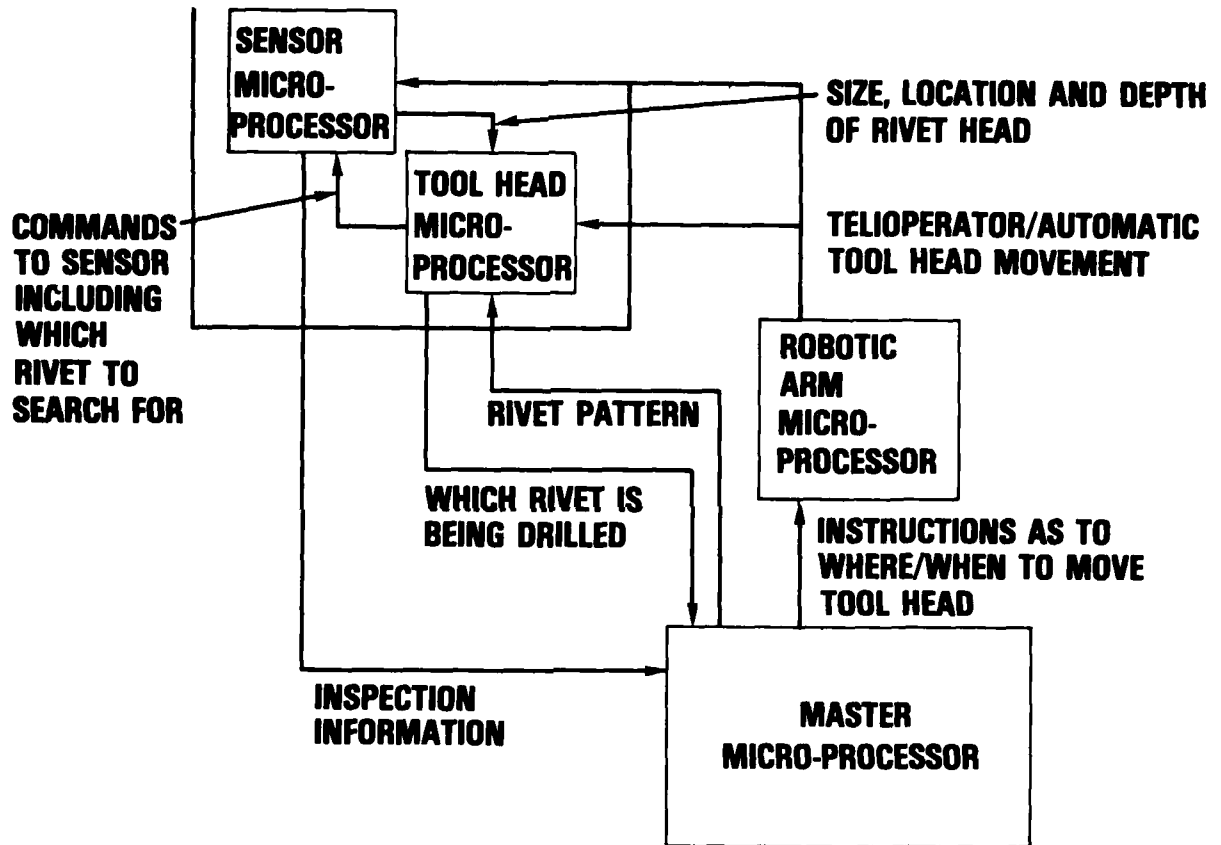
SENSOR MICRO-PROCESSOR

SIZE, LOCATION AND DEPTH OF RIVET HEAD

TOOL HEAD MICRO-PROCESSOR

COMMANDS TO SENSOR INCLUDING WHICH RIVET TO SEARCH FOR

TELIOPERATOR/AUTOMATIC TOOL HEAD MOVEMENT

ROBOTIC ARM MICRO-PROCESSOR

RIVET PATTERN

WHICH RIVET IS BEING DRILLED

INSTRUCTIONS AS TO WHERE/WHEN TO MOVE TOOL HEAD

INSPECTION INFORMATION

MASTER MICRO-PROCESSOR